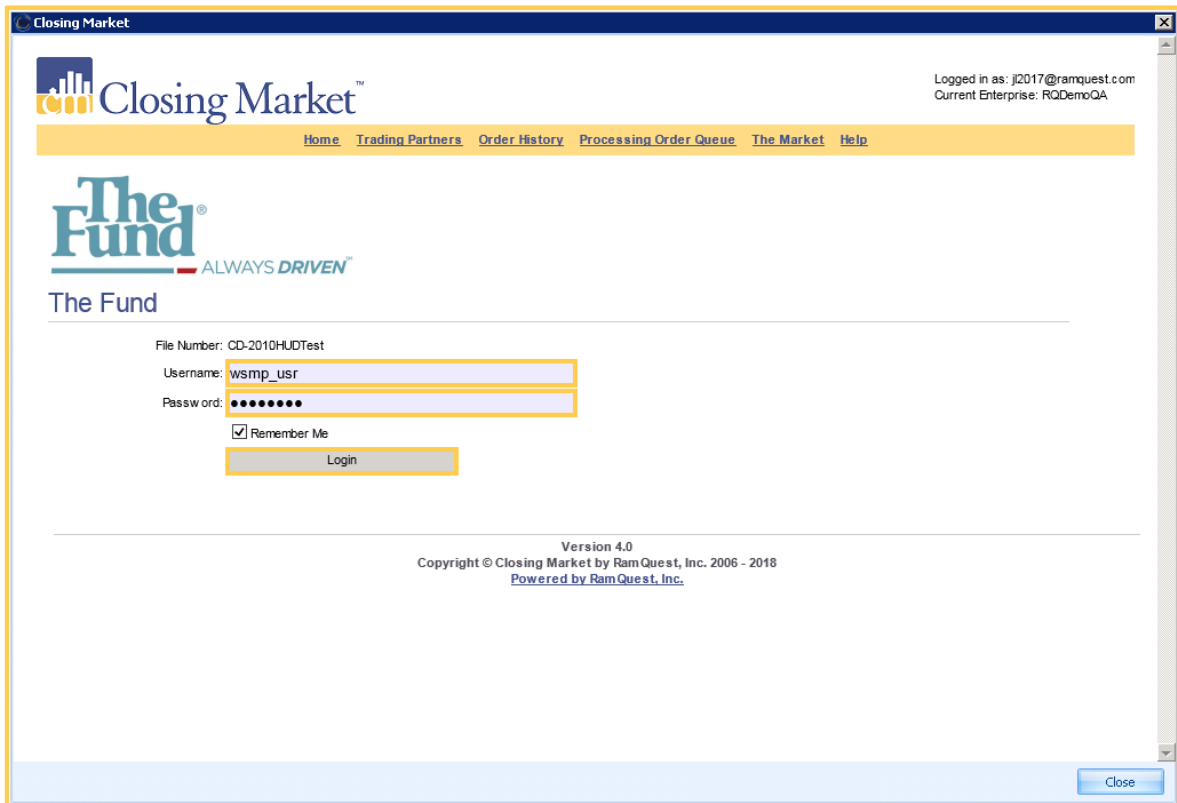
Closing Market

cm Closing Market™

Logged in as: jl2017@ramquest.com
Current Enterprise: RQDemoQA

Home Trading Partners Order History Processing Order Queue The Market Help

The Fund® ALWAYS DRIVEN™

The Fund

File Number: CD-2010HUDTest
Username: wsmp_usr
Password: ●●●●●●●●
Remember Me
Login

Version 4.0
Copyright © Closing Market by RamQuest, Inc. 2006 - 2018
Powered by RamQuest, Inc.

Close